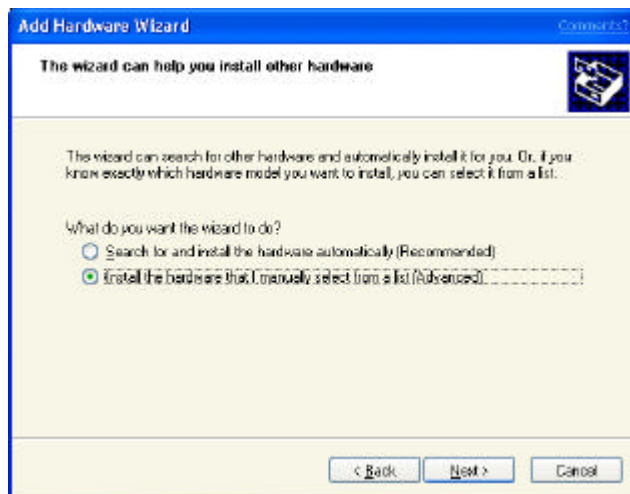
Add Hardware Wizard

Comments?

The wizard can help you install other hardware

The wizard can search for other hardware and automatically install it for you. Or, if you know exactly which hardware model you want to install, you can select it from a list.

What do you want the wizard to do?

Search for and install the hardware automatically (Recommended)

Install the hardware that I manually select from a list (Advanced)

< Back

Next >

Cancel